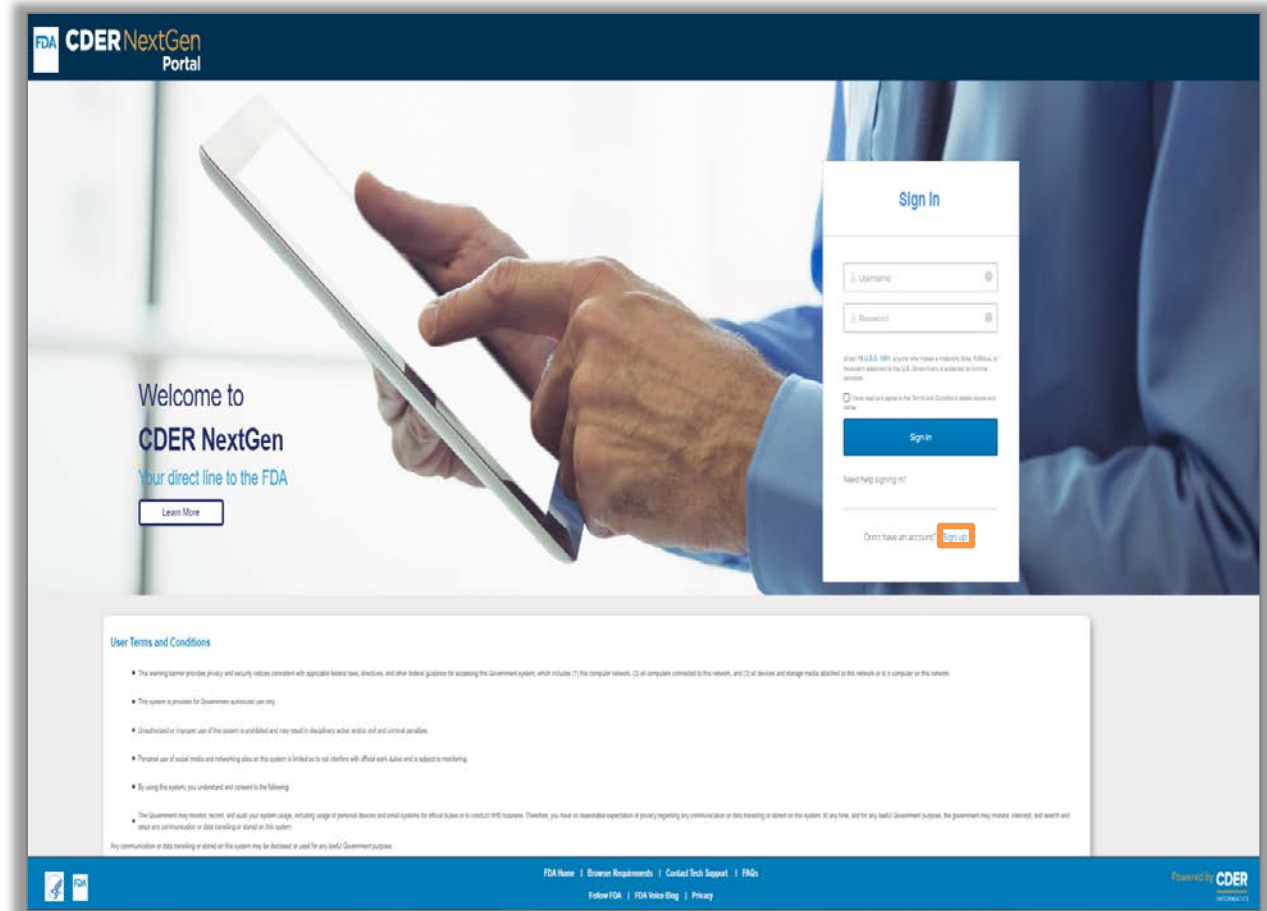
FDA CDER NextGen Portal

Welcome to
CDER NextGen
Your direct line to the FDA
Learn More

Sign In
Username
Password
Under 18 U.S.C. 1001, anyone who makes a materially false, fictitious, or fraudulent statement to the U.S. Government is subject to criminal penalties.
I have read and agree to the Terms and Conditions stated above and below.
Sign In
Need help signing in?
Don't have an account? Sign up

User Terms and Conditions

• This warning banner provides privacy and security notices consistent with applicable federal laws, directives, and other federal guidance for accessing this Government system, which includes (1) this computer network, (2) all computers connected to this network, and (3) all devices and storage media attached to this network or to a computer on this network.

• This system is provided for Government-authorized use only.

• Unauthorized or improper use of this system is prohibited and may result in disciplinary action and/or civil and criminal penalties.

• Personal use of social media and networking sites on this system is limited as to not interfere with official work duties and is subject to monitoring.

• By using this system, you understand and consent to the following:

• The Government may monitor, record, and audit your system usage, including usage of personal devices and email systems for official duties or to conduct HHS business. Therefore, you have no reasonable expectation of privacy regarding any communication or data transiting or stored on this system. At any time, and for any lawful Government purpose, the government may monitor, intercept, and search and seize any communication or data transiting or stored on this system.

Any communication or data transiting or stored on this system may be disclosed or used for any lawful Government purpose.

FDA Home | Browser Requirements | Contact Tech Support | FAQs
Follow FDA | FDA Voice Blog | Privacy

Powered by CDER INFORMATICS